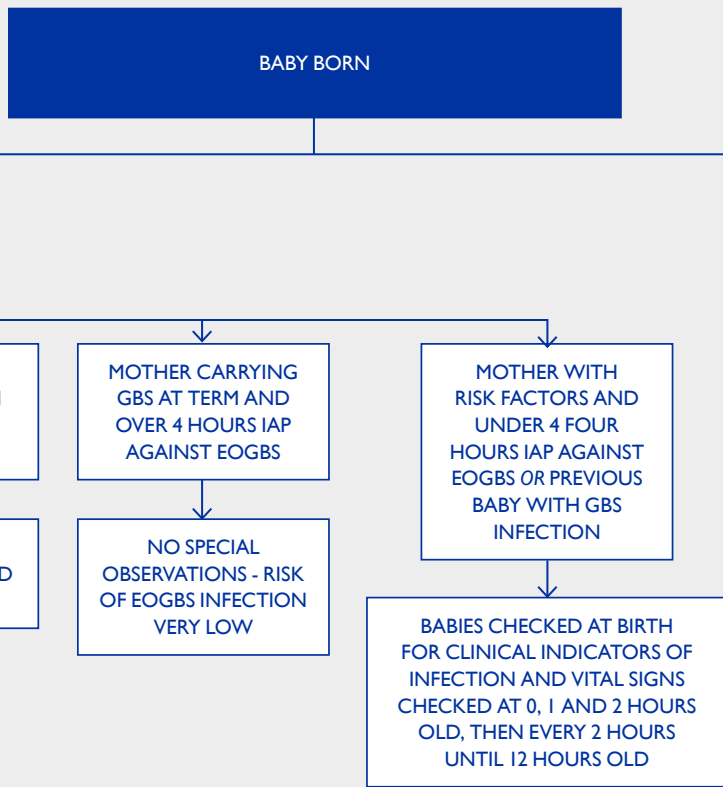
BABY BORN

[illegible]

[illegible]

MOTHER CARRYING GBS AT TERM AND OVER 4 HOURS IAP AGAINST EOGBS

NO SPECIAL OBSERVATIONS - RISK OF EOGBS INFECTION VERY LOW

MOTHER WITH RISK FACTORS AND UNDER 4 FOUR HOURS IAP AGAINST EOGBS *OR* PREVIOUS BABY WITH GBS INFECTION

BABIES CHECKED AT BIRTH FOR CLINICAL INDICATORS OF INFECTION AND VITAL SIGNS CHECKED AT 0, 1 AND 2 HOURS OLD, THEN EVERY 2 HOURS UNTIL 12 HOURS OLD